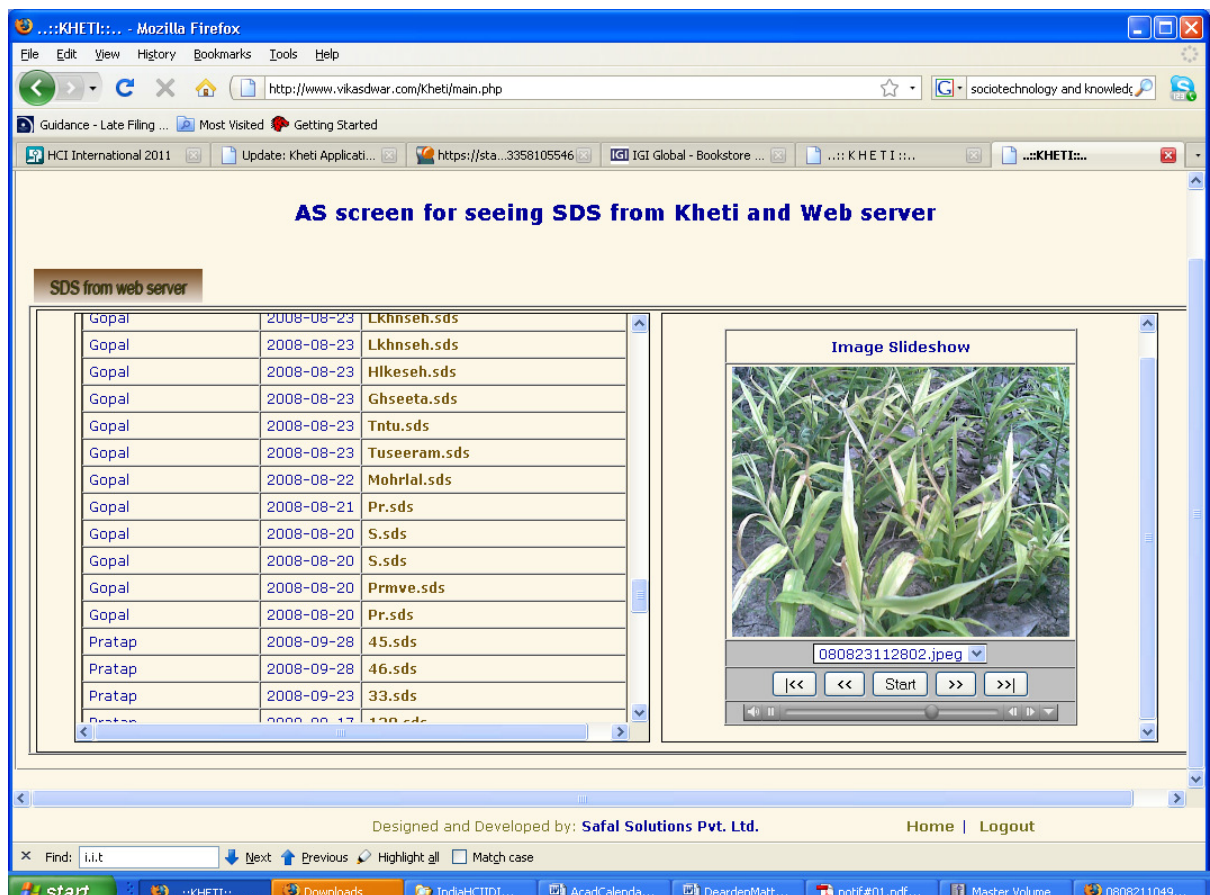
..::KHETI::.. - Mozilla Firefox

File Edit View History Bookmarks Tools Help

http://www.vikasdwar.com/Kheti/main.php

sociotechnology and knowledg

Guidance - Late Filing ... Most Visited Getting Started

HCI International 2011 | Update: Kheti Applicati... | https://sta...3358105546 | IGI Global - Bookstore ... | ..:: K H E T I ::.. | ..::KHETI::..

AS screen for seeing SDS from Kheti and Web server

SDS from web server

| | | |
|---|---|---|
| Gopal | 2008-08-23 | Lkhnseh.sds |
| Gopal | 2008-08-23 | Lkhnseh.sds |
| Gopal | 2008-08-23 | Hlkeseh.sds |
| Gopal | 2008-08-23 | Ghseeta.sds |
| Gopal | 2008-08-23 | Tntu.sds |
| Gopal | 2008-08-23 | Tuseeram.sds |
| Gopal | 2008-08-22 | Mohrlal.sds |
| Gopal | 2008-08-21 | Pr.sds |
| Gopal | 2008-08-20 | S.sds |
| Gopal | 2008-08-20 | S.sds |
| Gopal | 2008-08-20 | Prmve.sds |
| Gopal | 2008-08-20 | Pr.sds |
| Pratap | 2008-09-28 | 45.sds |
| Pratap | 2008-09-28 | 46.sds |
| Pratap | 2008-09-23 | 33.sds |
| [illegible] | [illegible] | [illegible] |

Image Slideshow

080823112802.jpeg

|<< << Start >> >>|

Designed and Developed by: Safal Solutions Pvt. Ltd.

Home | Logout

Find: i.i.t Next Previous Highlight all Match case

start ..:KHETI:.. Downloads IndiaHCIIDI... AcadCalenda... DeardenMatt... notif#01.pdf... Master Volume 0808211049...